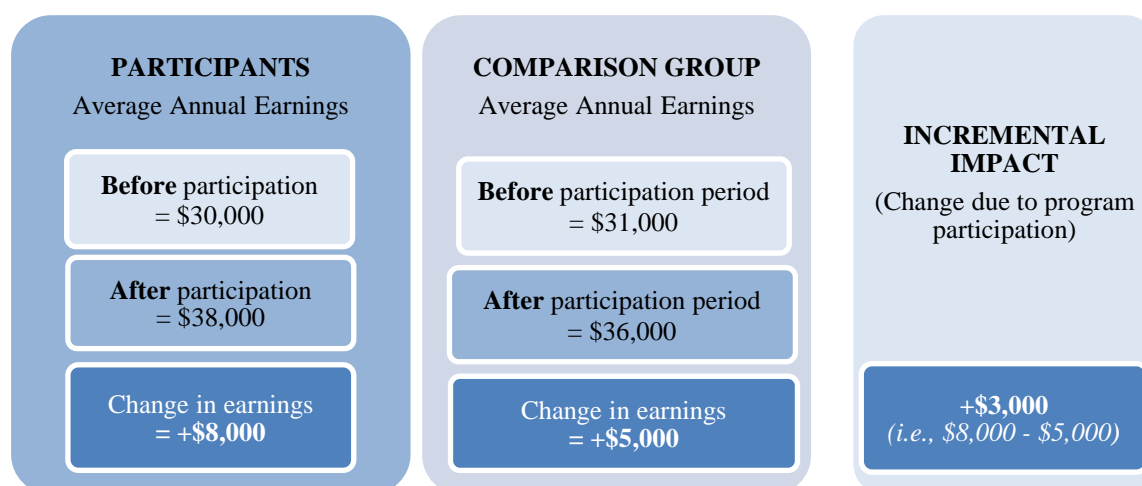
PARTICIPANTS
Average Annual Earnings

Before participation = $30,000

After participation = $38,000

Change in earnings = +$8,000

COMPARISON GROUP
Average Annual Earnings

Before participation period = $31,000

After participation period = $36,000

Change in earnings = +$5,000

INCREMENTAL IMPACT
(Change due to program participation)

+$3,000
(i.e., $8,000 - $5,000)